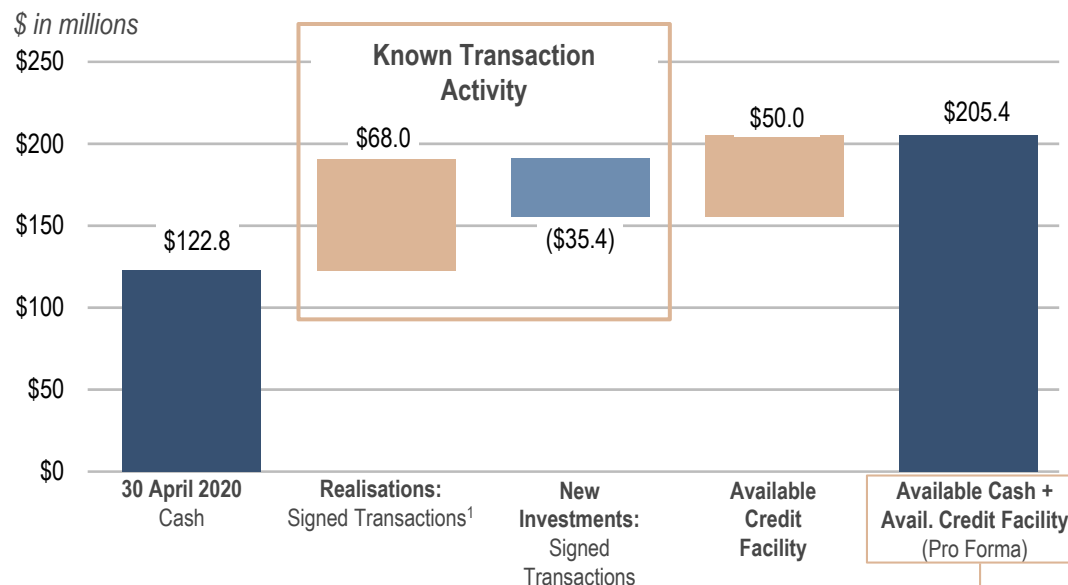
$ in millions

$250
$200
$150
$100
$50
$0

Known Transaction Activity

$122.8
$68.0
($35.4)
$50.0
$205.4

30 April 2020 Cash

Realisations: Signed Transactions$^1$

New Investments: Signed Transactions

Available Credit Facility

Available Cash + Avail. Credit Facility (Pro Forma)